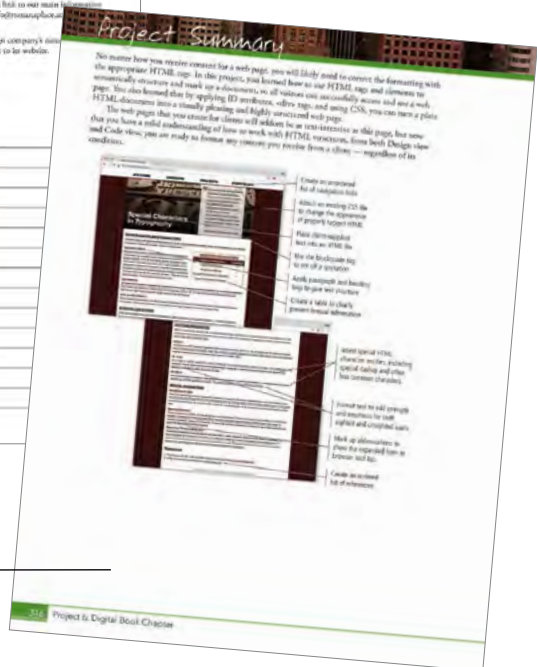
link to our main information
ed@dreamsplace.com

company's name
to its website.

Project Summary

No matter how you receive content for a web page, you will likely need to correct the formatting with the appropriate HTML tags. In this project, you learned how to use HTML tags and elements to semantically structure and mark up a document, so all visitors can successfully access and use a web page. You also learned that by applying ID attributes, <div> tags, and using CSS, you can turn a plain HTML document into a visually pleasing and highly structured web page.

The web pages that you create for clients will seldom be as text-intensive as this page, but now that you have a solid understanding of how to work with HTML structures, from both Design view and Code view, you are ready to format any content you receive from a client — regardless of its condition.

Create an unordered list of navigation links

Attach an existing CSS file to change the appearance of properly tagged HTML

Paste client-supplied text into an HTML file

Use the blockquote tag to set off a quotation

Apply paragraph and heading tags to give text structure

Create a table to clearly present tabular information

Insert special HTML character entities, including special dashes and other less common characters

Format text to add strength and emphasis for both sighted and unsighted users

Mark up abbreviations to show the expanded form in browser tool tips

Create an ordered list of references

316 Project 6: Digital Book Chapter